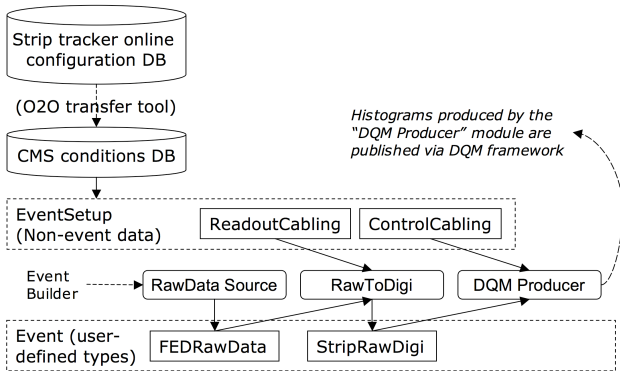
Strip tracker online configuration DB

(O2O transfer tool)

CMS conditions DB

Histograms produced by the "DQM Producer" module are published via DQM framework

EventSetup (Non-event data)

ReadoutCabling

ControlCabling

Event Builder

RawData Source

RawToDigi

DQM Producer

Event (user-defined types)

FEDRawData

StripRawDigi